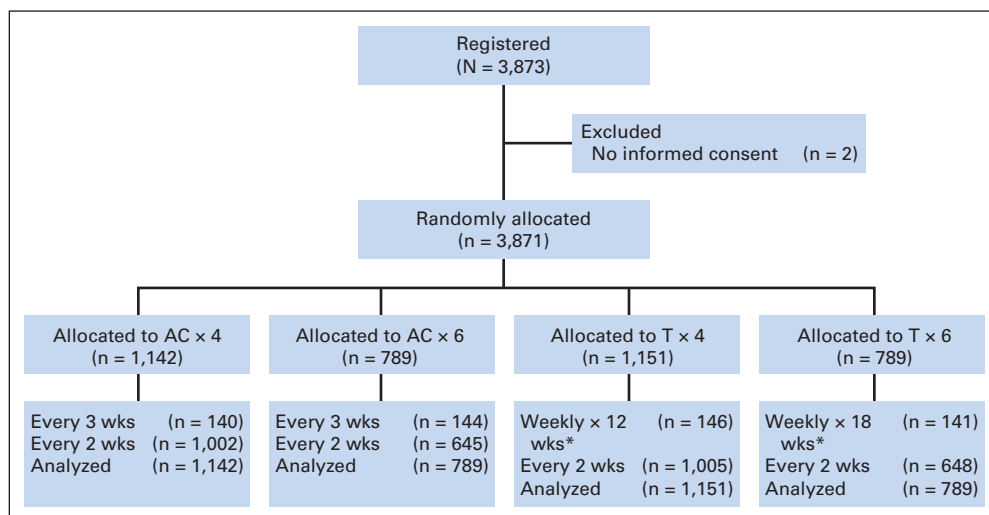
Registered
(N = 3,873)

Excluded
No informed consent (n = 2)

Randomly allocated
(n = 3,871)

Allocated to AC × 4
(n = 1,142)

Allocated to AC × 6
(n = 789)

Allocated to T × 4
(n = 1,151)

Allocated to T × 6
(n = 789)

Every 3 wks (n = 140)
Every 2 wks (n = 1,002)
Analyzed (n = 1,142)

Every 3 wks (n = 144)
Every 2 wks (n = 645)
Analyzed (n = 789)

Weekly × 12 wks* (n = 146)
Every 2 wks (n = 1,005)
Analyzed (n = 1,151)

Weekly × 18 wks* (n = 141)
Every 2 wks (n = 648)
Analyzed (n = 789)